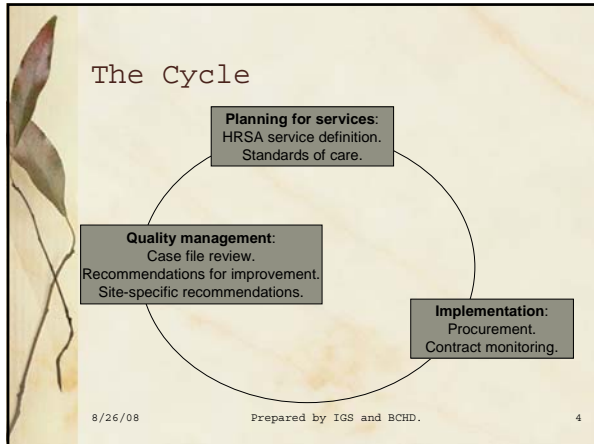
The Cycle

**Planning for services**: HRSA service definition. Standards of care.

**Quality management**: Case file review. Recommendations for improvement. Site-specific recommendations.

**Implementation**: Procurement. Contract monitoring.

8/26/08 Prepared by IGS and BCHD. 4